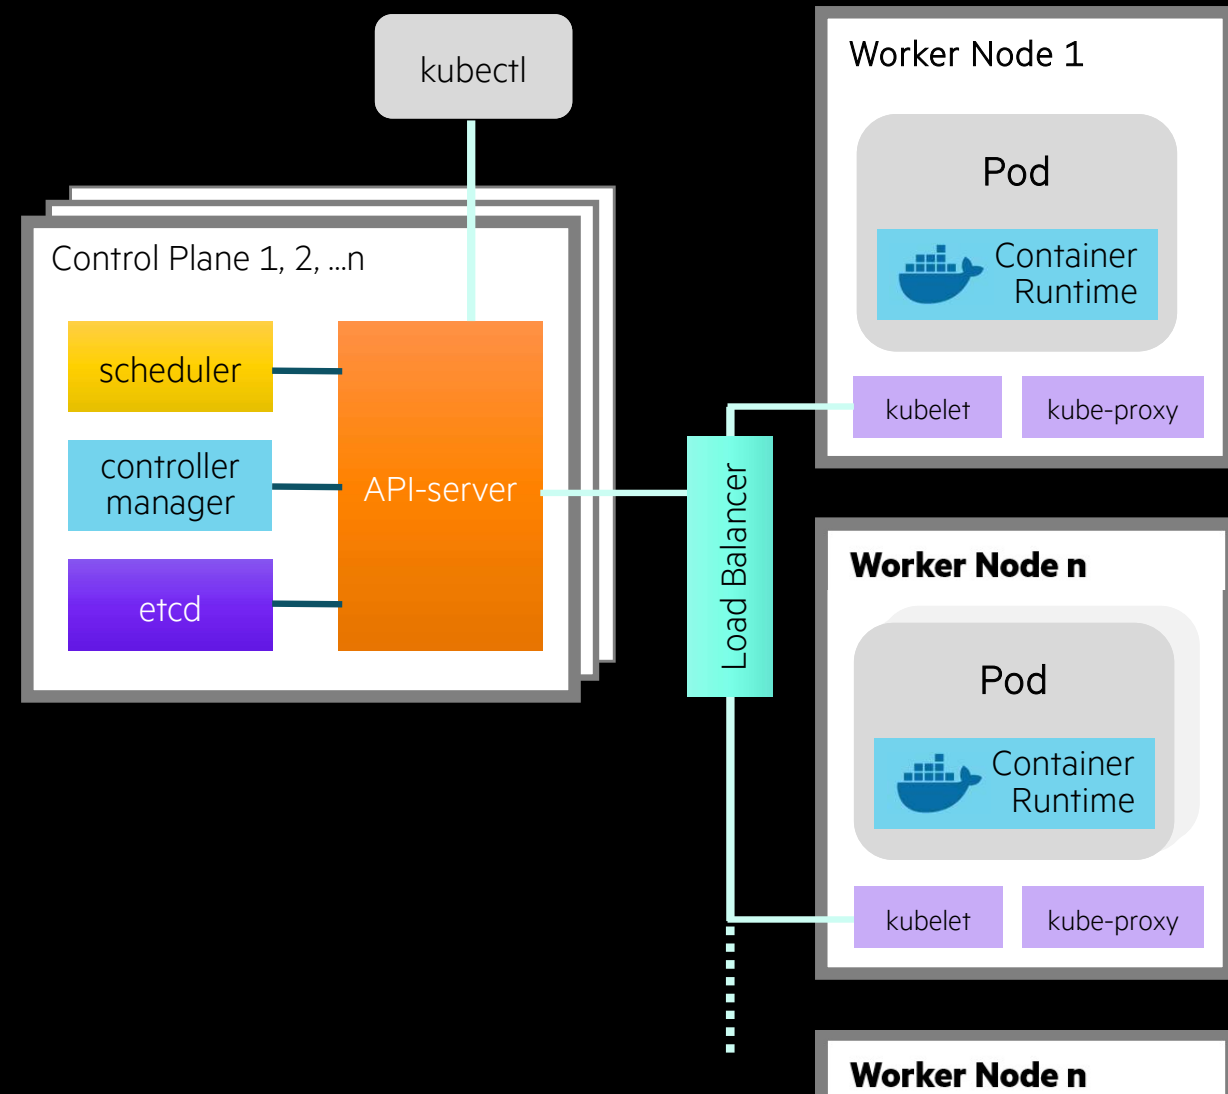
kubectl

Control Plane 1, 2, ...n

scheduler

controller manager

etcd

API-server

Load Balancer

Worker Node 1

Pod

Container Runtime

kubelet

kube-proxy

Worker Node n

Pod

Container Runtime

kubelet

kube-proxy

Worker Node n